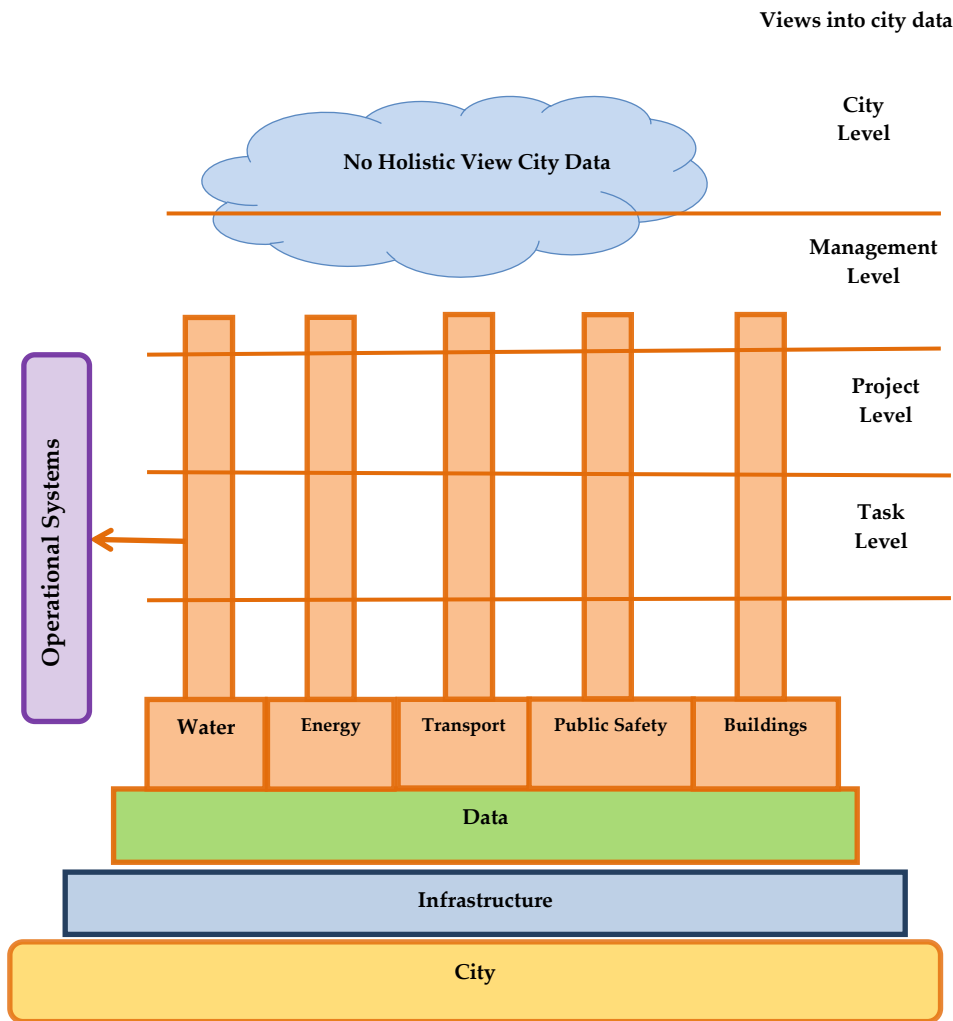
Views into city data

City Level

No Holistic View City Data

Management Level

Project Level

Task Level

Operational Systems

Water

Energy

Transport

Public Safety

Buildings

Data

Infrastructure

City